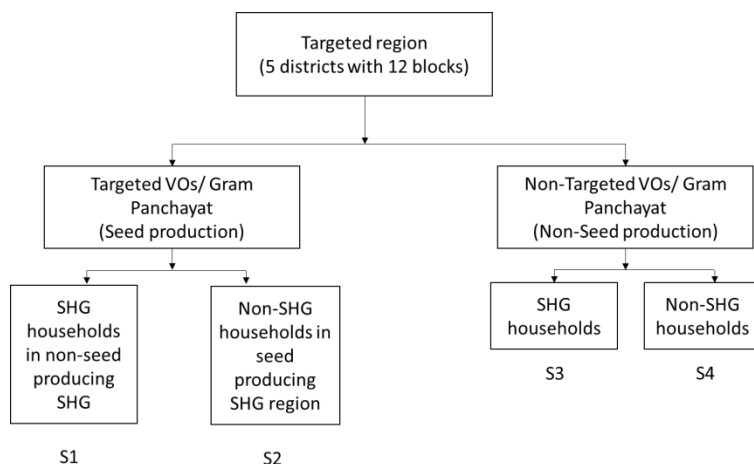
Targeted region
(5 districts with 12 blocks)

Targeted VOs/ Gram Panchayat
(Seed production)

Non-Targeted VOs/ Gram Panchayat
(Non-Seed production)

SHG households in non-seed producing SHG

Non-SHG households in seed producing SHG region

SHG households

Non-SHG households

S3

S4

S1

S2